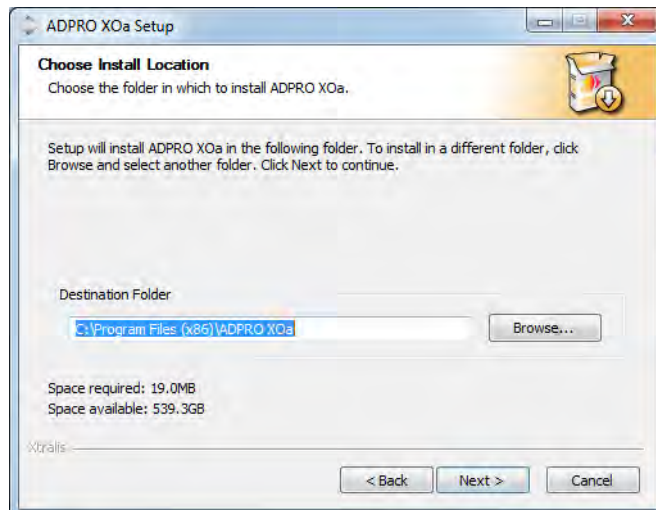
ADPRO XOa Setup

Choose Install Location
Choose the folder in which to install ADPRO XOa.

Setup will install ADPRO XOa in the following folder. To install in a different folder, click Browse and select another folder. Click Next to continue.

Destination Folder
C:\Program Files (x86)\ADPRO XOa
Browse...

Space required: 19.0MB
Space available: 539.3GB

Xtralis

< Back
Next >
Cancel